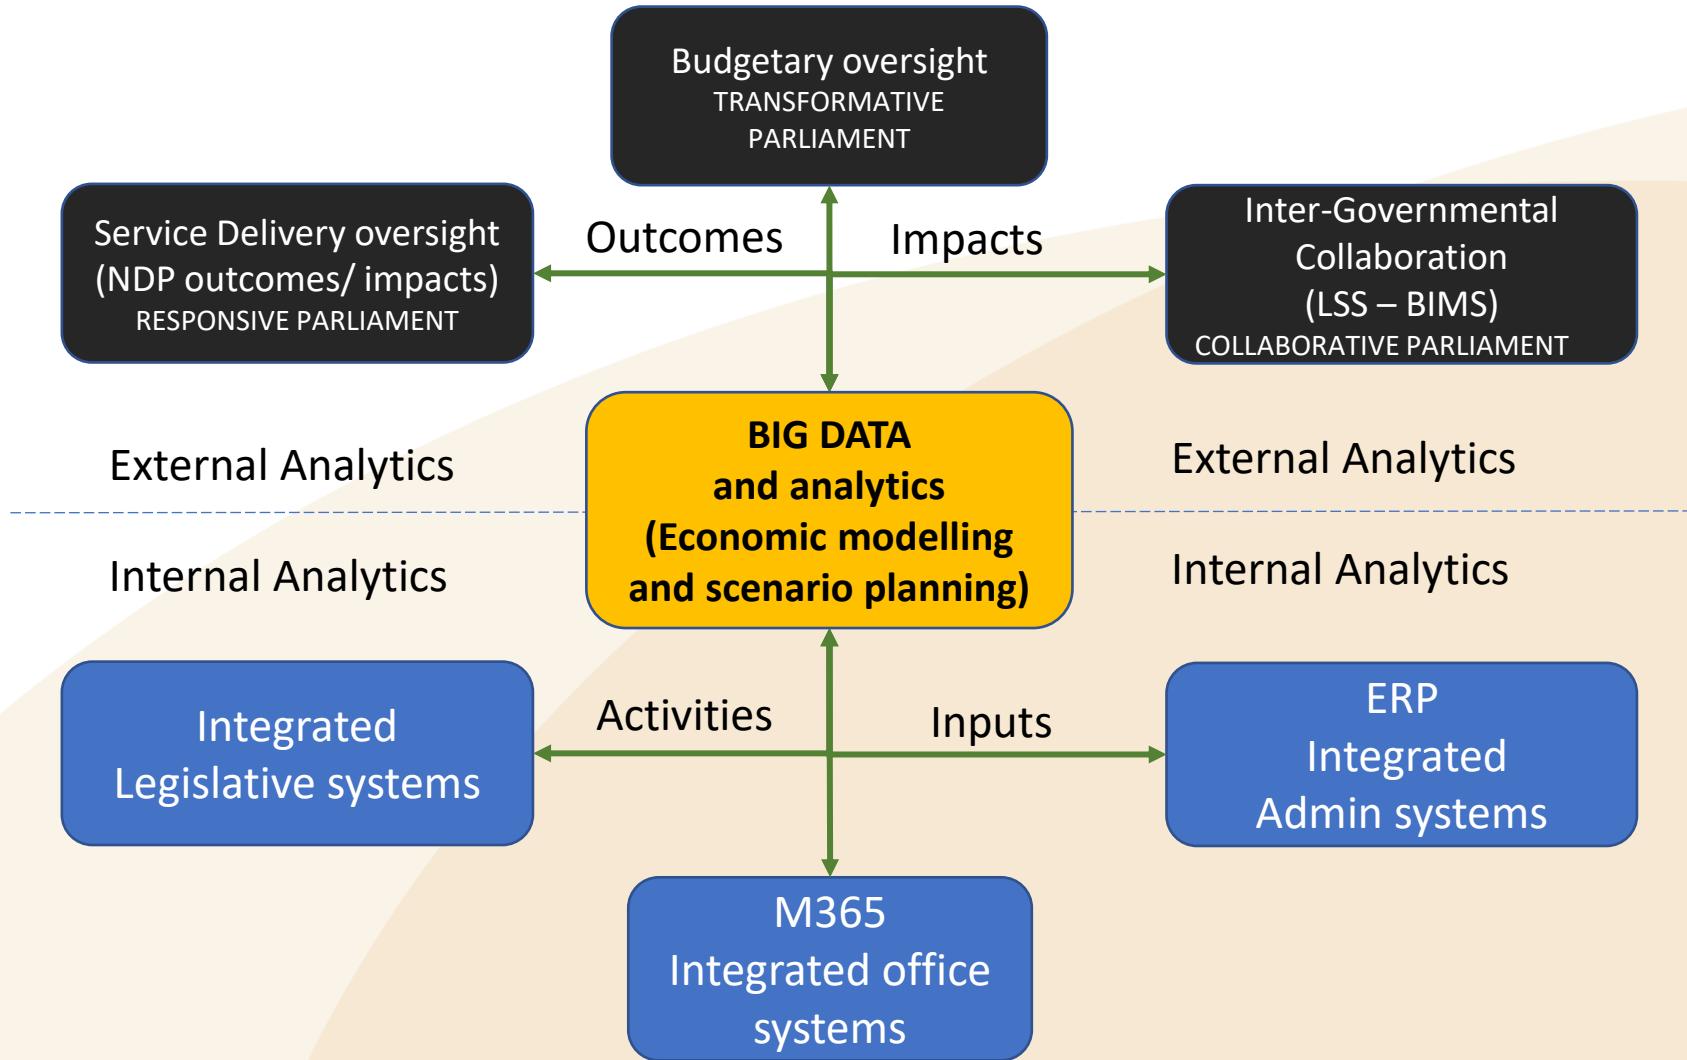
Budgetary oversight
TRANSFORMATIVE PARLIAMENT

Service Delivery oversight (NDP outcomes/ impacts)
RESPONSIVE PARLIAMENT

Outcomes

Impacts

Inter-Governmental Collaboration (LSS – BIMS)
COLLABORATIVE PARLIAMENT

External Analytics

BIG DATA and analytics (Economic modelling and scenario planning)

External Analytics

Internal Analytics

Internal Analytics

Integrated Legislative systems

Activities

Inputs

ERP Integrated Admin systems

M365 Integrated office systems